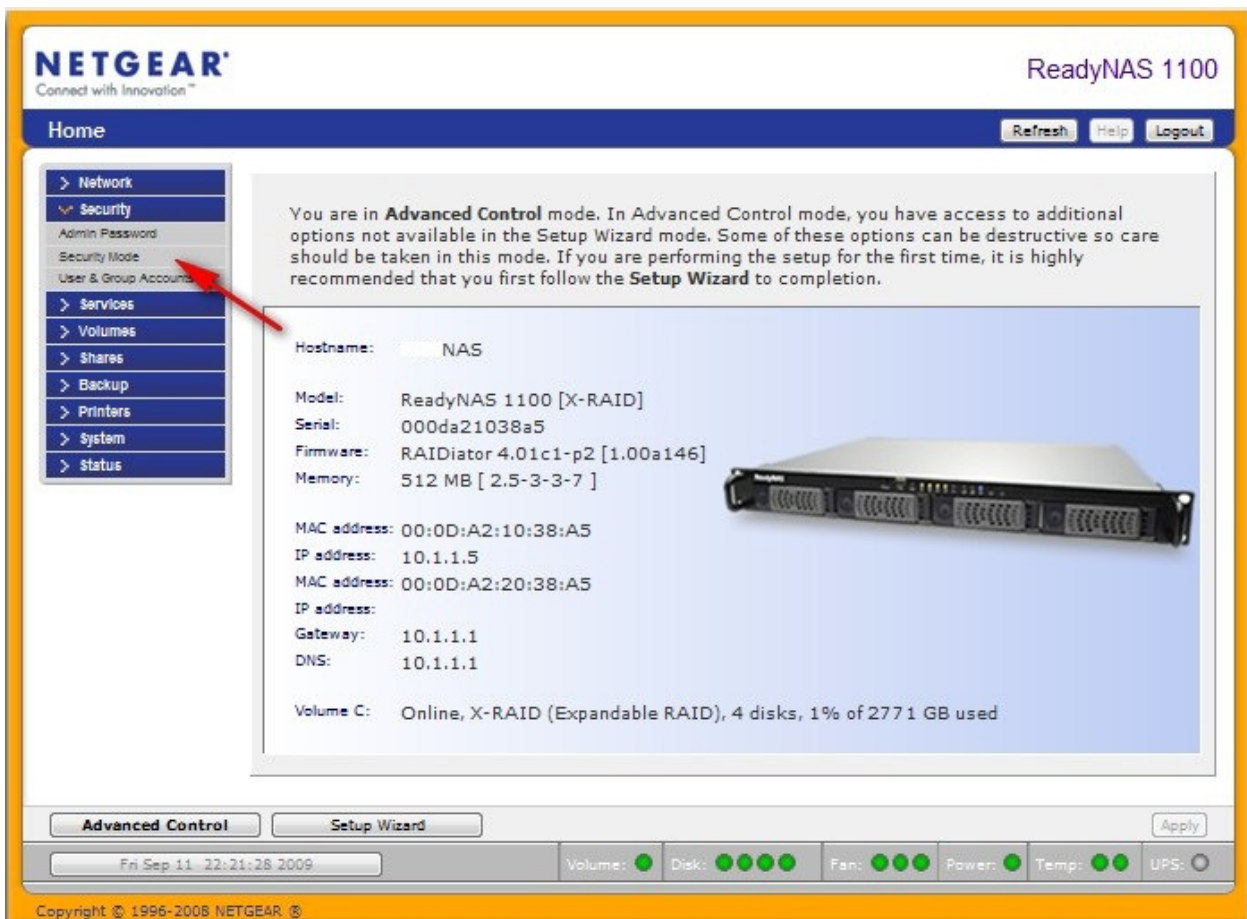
NETGEAR
Connect with Innovation™

ReadyNAS 1100

Home

Refresh Help Logout

> Network
Security
Admin Password
Security Mode
User & Group Accounts
> Services
> Volumes
> Shares
> Backup
> Printers
> System
> Status

You are in **Advanced Control** mode. In Advanced Control mode, you have access to additional options not available in the Setup Wizard mode. Some of these options can be destructive so care should be taken in this mode. If you are performing the setup for the first time, it is highly recommended that you first follow the **Setup Wizard** to completion.

Hostname: NAS

Model: ReadyNAS 1100 [X-RAID]
Serial: 000da21038a5
Firmware: RAIDiator 4.01c1-p2 [1.00a146]
Memory: 512 MB [ 2.5-3-3-7 ]

MAC address: 00:0D:A2:10:38:A5
IP address: 10.1.1.5
MAC address: 00:0D:A2:20:38:A5
IP address:
Gateway: 10.1.1.1
DNS: 10.1.1.1

Volume C: Online, X-RAID (Expandable RAID), 4 disks, 1% of 2771 GB used

Advanced Control Setup Wizard Apply

Fri Sep 11 22:21:28 2009 Volume: Disk: Fan: Power: Temp: UPS:

Copyright © 1996-2008 NETGEAR ®